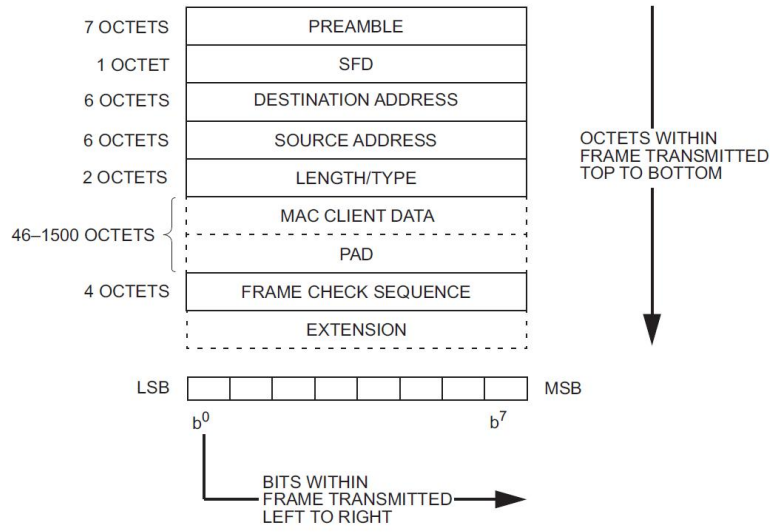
7 OCTETS PREAMBLE
1 OCTET SFD
6 OCTETS DESTINATION ADDRESS
6 OCTETS SOURCE ADDRESS
2 OCTETS LENGTH/TYPE
46–1500 OCTETS MAC CLIENT DATA
PAD
4 OCTETS FRAME CHECK SEQUENCE
EXTENSION

OCTETS WITHIN FRAME TRANSMITTED TOP TO BOTTOM

LSB MSB
$b^0$ $b^7$

BITS WITHIN FRAME TRANSMITTED LEFT TO RIGHT